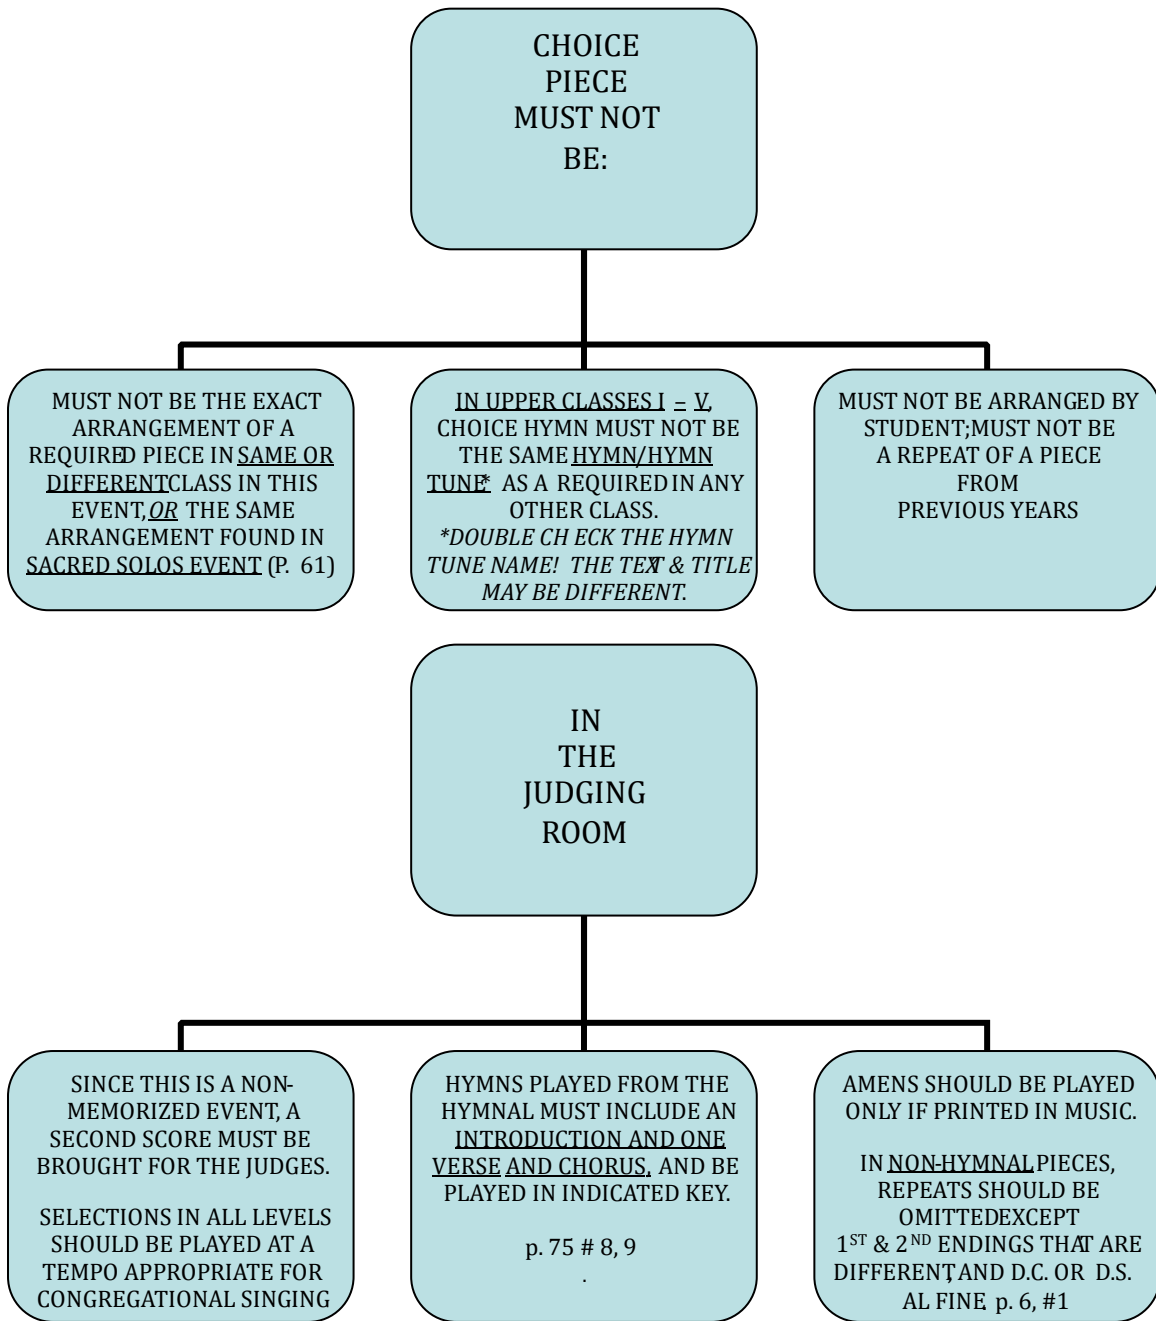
CHOICE PIECE MUST NOT BE:

MUST NOT BE THE EXACT ARRANGEMENT OF A REQUIRED PIECE IN SAME OR DIFFERENT CLASS IN THIS EVENT, OR THE SAME ARRANGEMENT FOUND IN SACRED SOLOS EVENT (P. 61)

IN UPPER CLASSES I – V, CHOICE HYMN MUST NOT BE THE SAME HYMN/HYMN TUNE* AS A REQUIRED IN ANY OTHER CLASS.
*DOUBLE CHECK THE HYMN TUNE NAME! THE TEXT & TITLE MAY BE DIFFERENT.

MUST NOT BE ARRANGED BY STUDENT; MUST NOT BE A REPEAT OF A PIECE FROM PREVIOUS YEARS

IN THE JUDGING ROOM

SINCE THIS IS A NON-MEMORIZED EVENT, A SECOND SCORE MUST BE BROUGHT FOR THE JUDGES.

SELECTIONS IN ALL LEVELS SHOULD BE PLAYED AT A TEMPO APPROPRIATE FOR CONGREGATIONAL SINGING

HYMNS PLAYED FROM THE HYMNAL MUST INCLUDE AN INTRODUCTION AND ONE VERSE AND CHORUS, AND BE PLAYED IN INDICATED KEY.

p. 75 # 8, 9
.

AMENS SHOULD BE PLAYED ONLY IF PRINTED IN MUSIC.

IN NON-HYMNAL PIECES, REPEATS SHOULD BE OMITTED EXCEPT $1^{ST}$ & $2^{ND}$ ENDINGS THAT ARE DIFFERENT, AND D.C. OR D.S. AL FINE. p. 6, #1